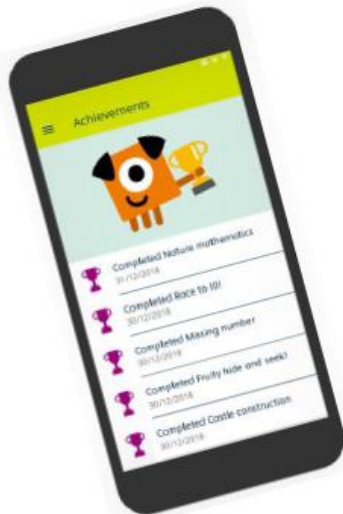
Achievements

Completed Nature mathematics
31/12/2018

Completed Race to 10!
30/12/2018

Completed Missing number
30/12/2018

Completed Fruity hide and seek!
30/12/2018

Completed Castle construction
30/12/2018